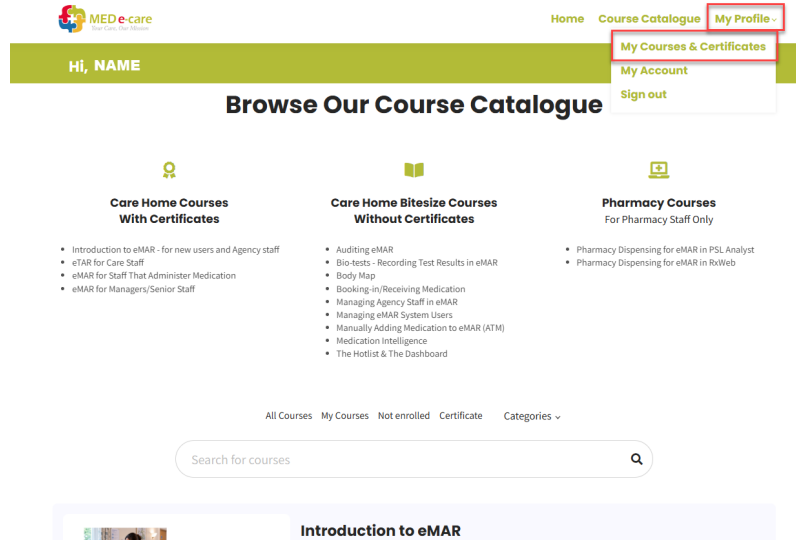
MED e-care
Your Care, Our Mission

Home Course Catalogue My Profile ⌄

My Courses & Certificates
My Account
Sign out

Hi, NAME

Browse Our Course Catalogue

Care Home Courses With Certificates

- Introduction to eMAR - for new users and Agency staff
- eTAR for Care Staff
- eMAR for Staff That Administer Medication
- eMAR for Managers/Senior Staff

Care Home Bitesize Courses Without Certificates

- Auditing eMAR
- Bio-tests - Recording Test Results in eMAR
- Body Map
- Booking-in/Receiving Medication
- Managing Agency Staff in eMAR
- Managing eMAR System Users
- Manually Adding Medication to eMAR (ATM)
- Medication Intelligence
- The Hotlist & The Dashboard

Pharmacy Courses
For Pharmacy Staff Only

- Pharmacy Dispensing for eMAR in PSL Analyst
- Pharmacy Dispensing for eMAR in RxWeb

All Courses My Courses Not enrolled Certificate Categories ⌄

Search for courses

Introduction to eMAR